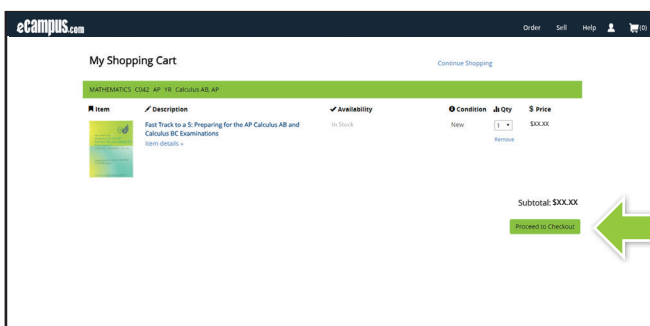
eCampus.com

Order Sell Help (0)

My Shopping Cart

Continue Shopping

MATHEMATICS C042 AP YR Calculus AB, AP

| Item | Description | Availability | Condition | Qty | Price |
|---|---|---|---|---|---|
| | Fast Track to a 5: Preparing for the AP Calculus AB and Calculus BC Examinations Item details » | In Stock | New | 1 Remove | $XX.XX |

Subtotal: $XX.XX

Proceed to Checkout